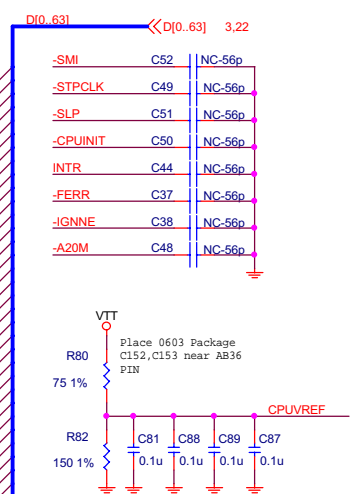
D[0..63]

D[0..63] 3,22

-SMI C52 NC-56p

-STPCLK C49 NC-56p

-SLP C51 NC-56p

-CPUINIT C50 NC-56p

INTR C44 NC-56p

-FERR C37 NC-56p

-IGNNE C38 NC-56p

-A20M C48 NC-56p

VTT

Place 0603 Package C152,C153 near AB36 PIN

R80

75 1%

CPUVREF

R82

150 1%

C81 0.1u

C88 0.1u

C89 0.1u

C87 0.1u